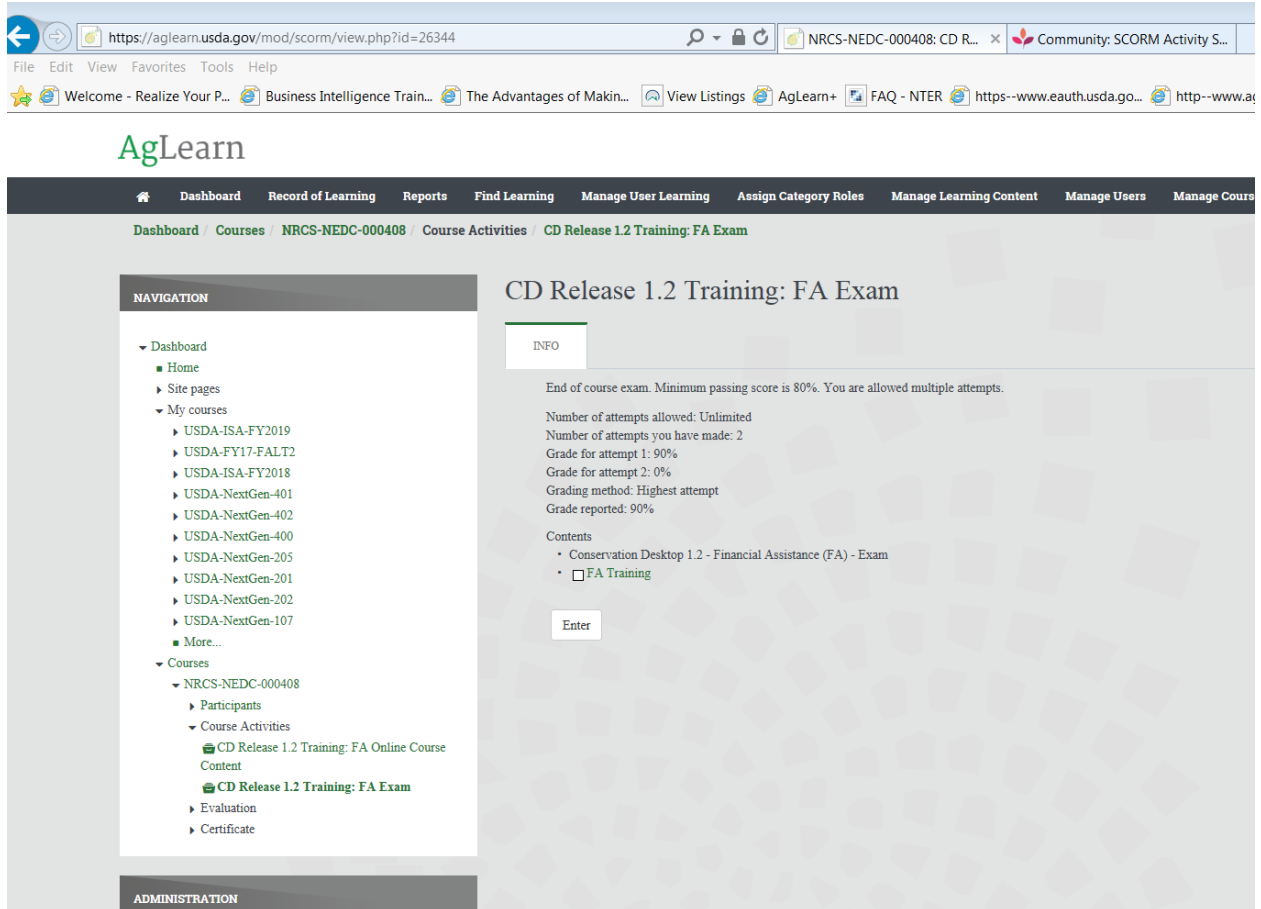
https://aglearn.usda.gov/mod/scorm/view.php?id=26344

NRCS-NEDC-000408: CD R... ×

Community: SCORM Activity S...

File Edit View Favorites Tools Help

Welcome - Realize Your P... Business Intelligence Train... The Advantages of Makin... View Listings AgLearn+ FAQ - NTER https--www.eauth.usda.go... http--www.ag

AgLearn

Dashboard Record of Learning Reports Find Learning Manage User Learning Assign Category Roles Manage Learning Content Manage Users Manage Cours

Dashboard / Courses / NRCS-NEDC-000408 / Course Activities / CD Release 1.2 Training: FA Exam

NAVIGATION

Dashboard
Home
Site pages
My courses
USDA-ISA-FY2019
USDA-FY17-FALT2
USDA-ISA-FY2018
USDA-NextGen-401
USDA-NextGen-402
USDA-NextGen-400
USDA-NextGen-205
USDA-NextGen-201
USDA-NextGen-202
USDA-NextGen-107
More...
Courses
NRCS-NEDC-000408
Participants
Course Activities
CD Release 1.2 Training: FA Online Course Content
CD Release 1.2 Training: FA Exam
Evaluation
Certificate

ADMINISTRATION

CD Release 1.2 Training: FA Exam

INFO

End of course exam. Minimum passing score is 80%. You are allowed multiple attempts.

Number of attempts allowed: Unlimited
Number of attempts you have made: 2
Grade for attempt 1: 90%
Grade for attempt 2: 0%
Grading method: Highest attempt
Grade reported: 90%

Contents
• Conservation Desktop 1.2 - Financial Assistance (FA) - Exam
• FA Training

Enter